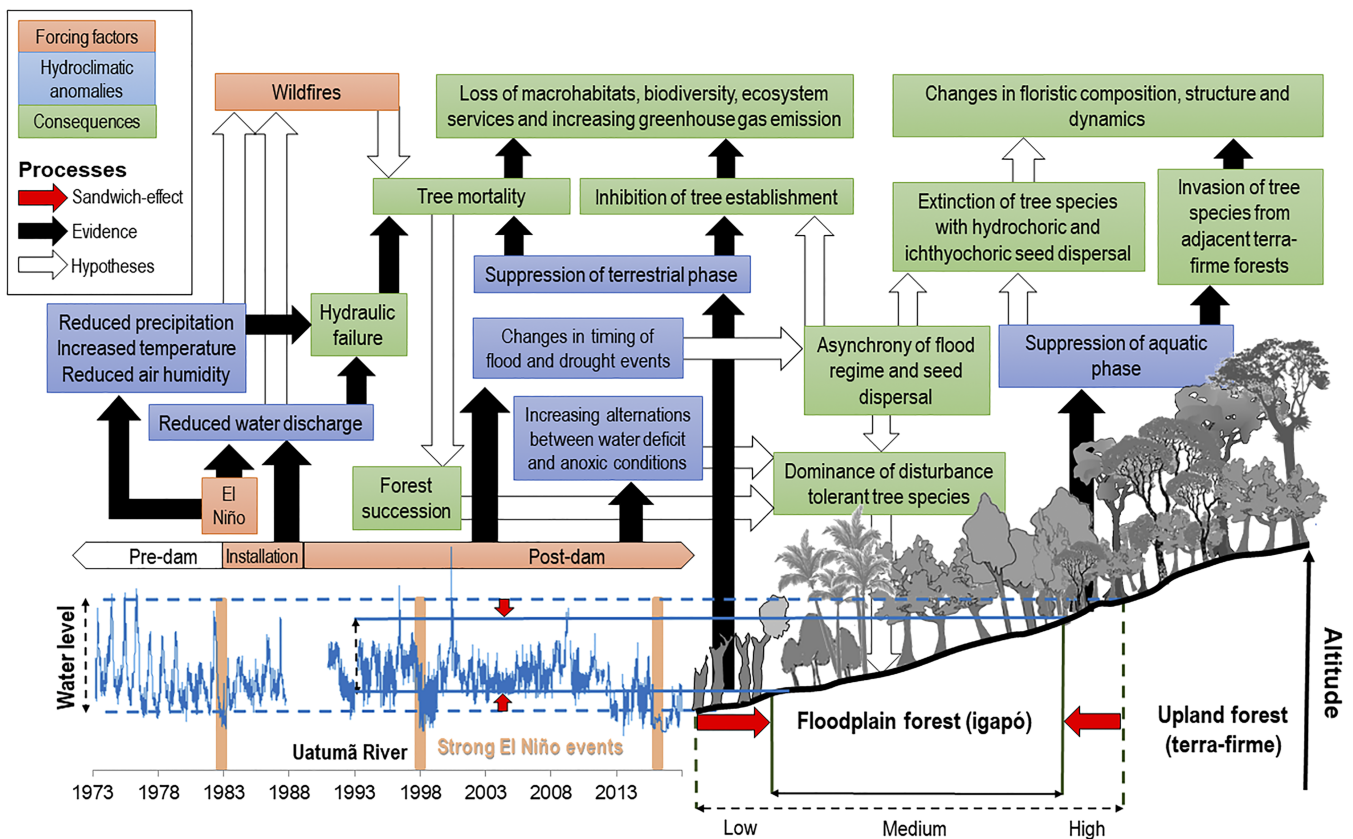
Forcing factors
Hydroclimatic anomalies
Consequences

Processes
Sandwich-effect
Evidence
Hypotheses

Wildfires

Loss of macrohabitats, biodiversity, ecosystem services and increasing greenhouse gas emission

Changes in floristic composition, structure and dynamics

Tree mortality

Inhibition of tree establishment

Extinction of tree species with hydrochoric and ichthyochoric seed dispersal

Invasion of tree species from adjacent terra-firme forests

Suppression of terrestrial phase

Reduced precipitation
Increased temperature
Reduced air humidity

Hydraulic failure

Changes in timing of flood and drought events

Asynchrony of flood regime and seed dispersal

Suppression of aquatic phase

Reduced water discharge

Increasing alternations between water deficit and anoxic conditions

Dominance of disturbance tolerant tree species

El Niño

Forest succession

Pre-dam
Installation
Post-dam

Water level

Uatumã River

Strong El Niño events

1973 1978 1983 1988 1993 1998 2003 2008 2013

Floodplain forest (igapó)

Upland forest (terra-firme)

Altitude

Low
Medium
High